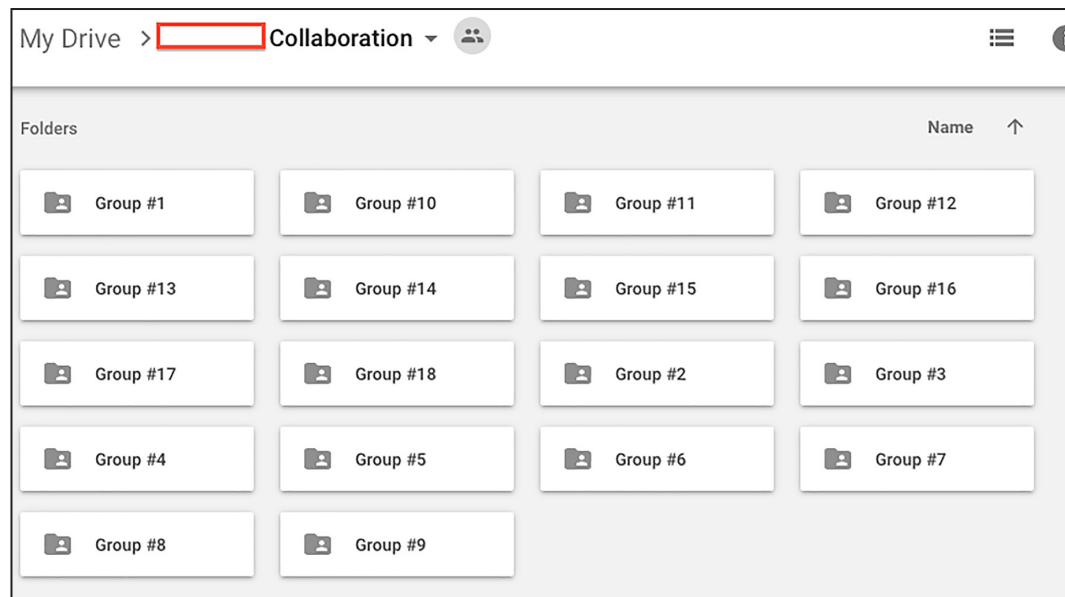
My Drive > Collaboration

Folders

Name ↑

Group #1
Group #10
Group #11
Group #12
Group #13
Group #14
Group #15
Group #16
Group #17
Group #18
Group #2
Group #3
Group #4
Group #5
Group #6
Group #7
Group #8
Group #9